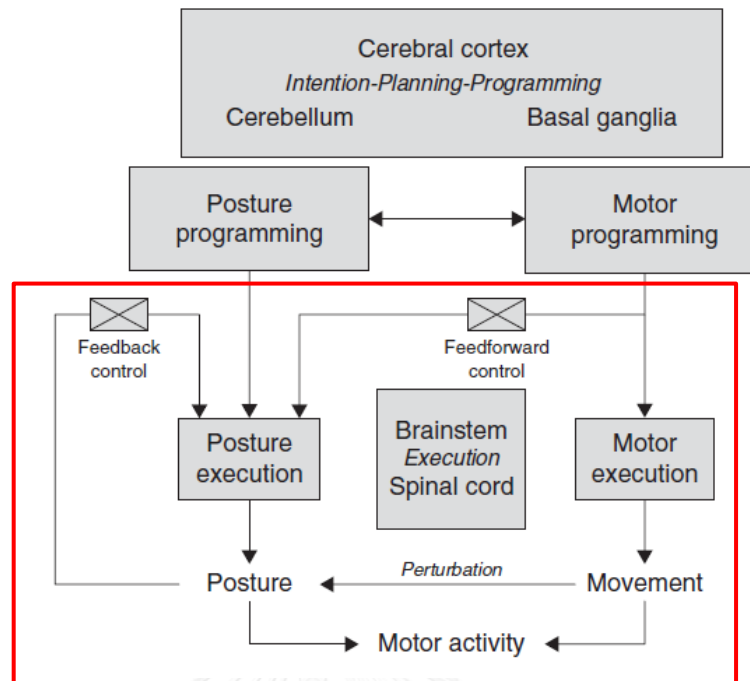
Cerebral cortex
Intention-Planning-Programming
Cerebellum
Basal ganglia

Posture programming

Motor programming

Feedback control

Feedforward control

Posture execution

Brainstem
Execution
Spinal cord

Motor execution

Posture

Perturbation

Movement

Motor activity